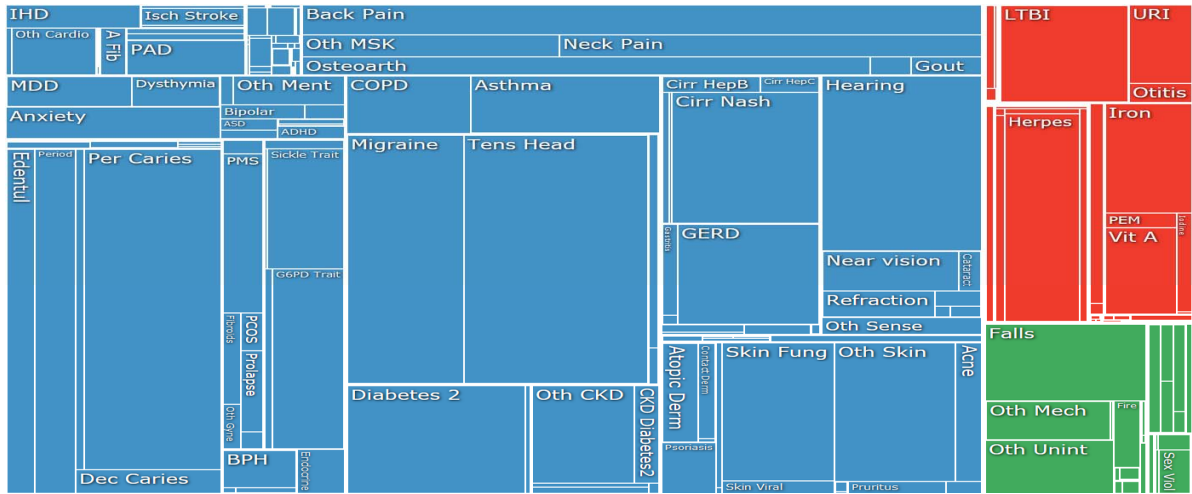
IHD
Isch Stroke
Oth Cardio
A Fib
PAD
Back Pain
Oth MSK
Neck Pain
Osteoarth
Gout
MDD
Dysthymia
Oth Ment
Anxiety
Bipolar
ASD
ADHD
COPD
Asthma
Cirr HepB
Cirr HepC
Cirr Nash
Hearing
Edentul
Period
Per Caries
PMS
Sickle Trait
G6PD Trait
Fibroids
PCOS
Prolapse
Oth Gyne
Migraine
Tens Head
Gastritis
GERD
Near vision
Cataract
Refraction
Oth Sense
Dec Caries
BPH
Endocrine
Diabetes 2
Oth CKD
CKD Diabetes2
Atopic Derm
Contact Derm
Psoriasis
Skin Fung
Oth Skin
Acne
Skin Viral
Pruritus
LTBI
URI
Otitis
Herpes
Iron
PEM
Iodine
Vit A
Falls
Oth Mech
Fire
Oth Unint
Sex Viol